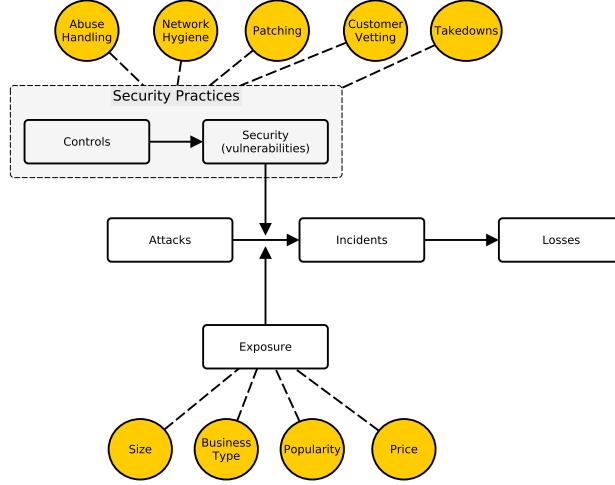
Abuse Handling

Network Hygiene

Patching

Customer Vetting

Takedowns

Security Practices

Controls

Security (vulnerabilities)

Attacks

Incidents

Losses

Exposure

Size

Business Type

Popularity

Price